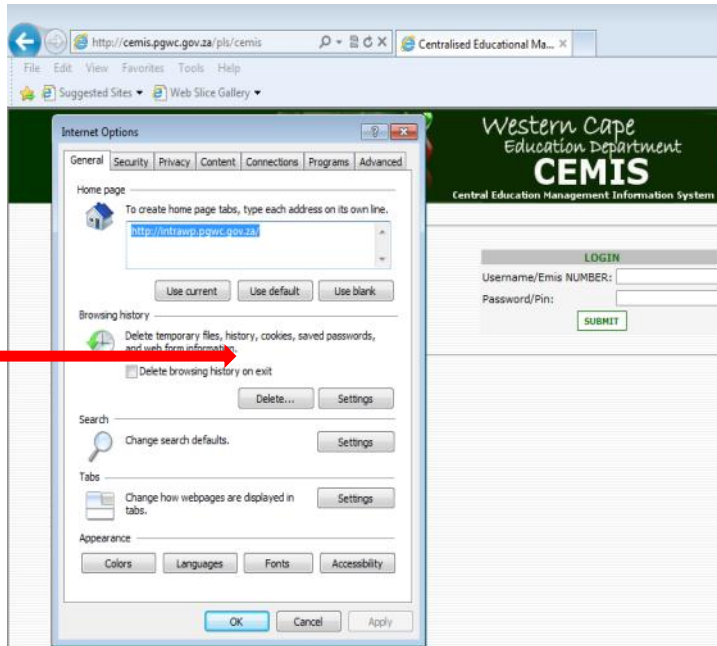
http://cemis.pgwc.gov.za/pls/cemis
Centralised Educational Ma...
File Edit View Favorites Tools Help
Suggested Sites ▾ Web Slice Gallery ▾

Internet Options
General Security Privacy Content Connections Programs Advanced
Home page
To create home page tabs, type each address on its own line.
http://intrawp.pgwc.gov.za/
Use current Use default Use blank
Browsing history
Delete temporary files, history, cookies, saved passwords, and web form information.
Delete browsing history on exit
Delete... Settings
Search
Change search defaults.
Settings
Tabs
Change how webpages are displayed in tabs.
Settings
Appearance
Colors Languages Fonts Accessibility
OK Cancel Apply

Western Cape
Education Department
CEMIS
Central Education Management Information System

LOGIN
Username/Emis NUMBER:
Password/Pin:
SUBMIT